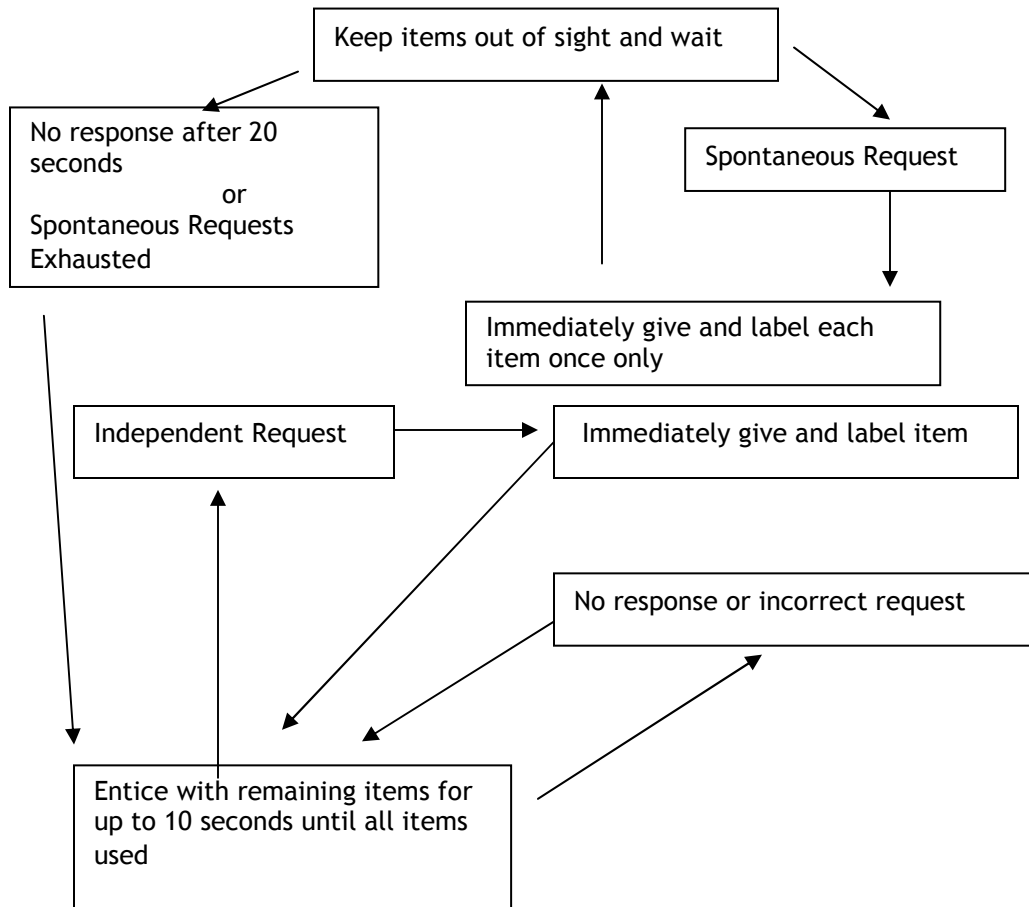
Keep items out of sight and wait

No response after 20 seconds
or
Spontaneous Requests Exhausted

Spontaneous Request

Immediately give and label each item once only

Independent Request

Immediately give and label item

No response or incorrect request

Entice with remaining items for up to 10 seconds until all items used